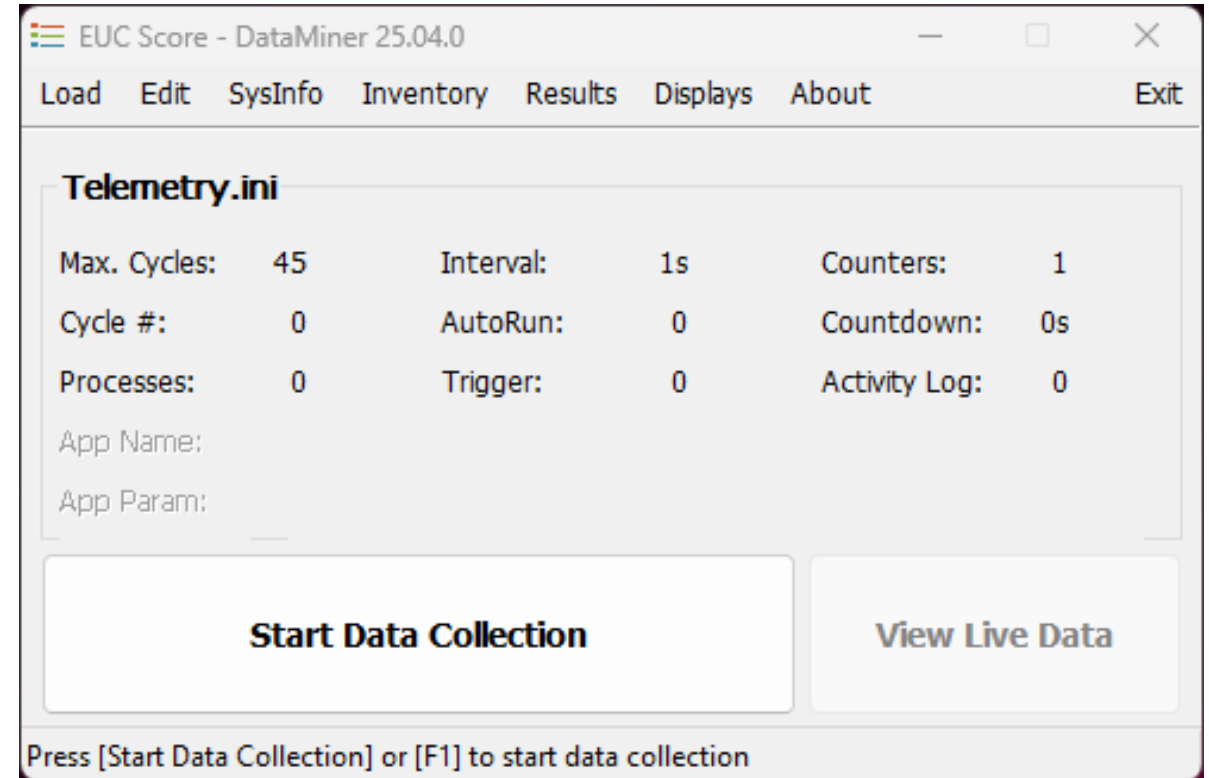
EUC Score - DataMiner 25.04.0

Load Edit SysInfo Inventory Results Displays About Exit

Telemetry.ini

| | | | | | |
|---|---|---|---|---|---|
| Max. Cycles: | 45 | Interval: | 1s | Counters: | 1 |
| Cycle #: | 0 | AutoRun: | 0 | Countdown: | 0s |
| Processes: | 0 | Trigger: | 0 | Activity Log: | 0 |

App Name:

App Param:

Start Data Collection

View Live Data

Press [Start Data Collection] or [F1] to start data collection